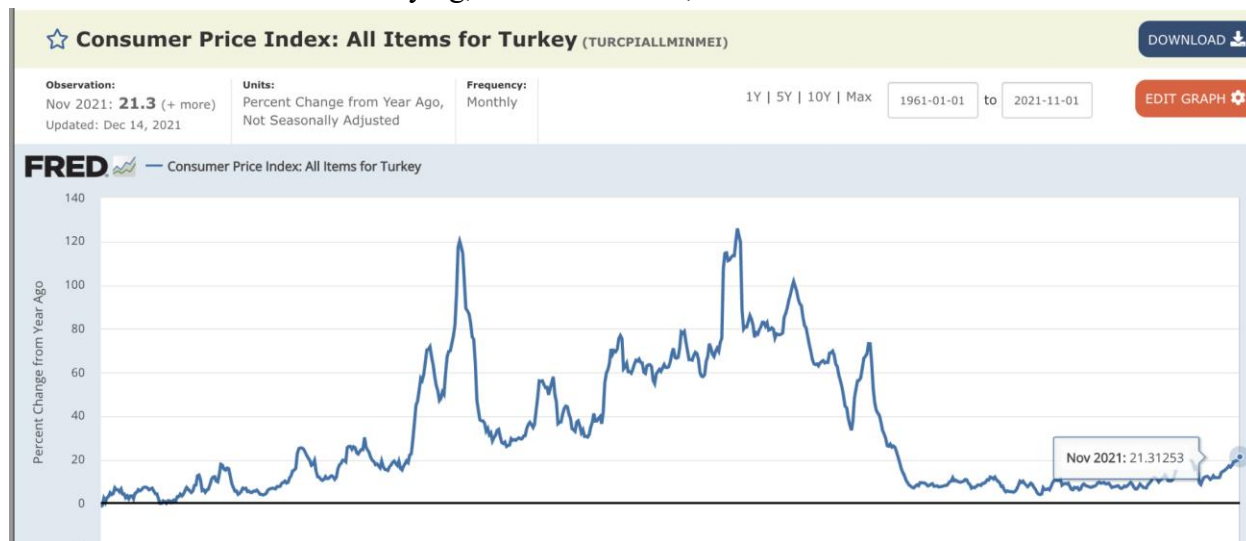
Consumer Price Index: All Items for Turkey (TURCPIALLMINMEI)

DOWNLOAD

Observation:
Nov 2021: 21.3 (+ more)
Updated: Dec 14, 2021

Units:
Percent Change from Year Ago, Not Seasonally Adjusted

Frequency:
Monthly

1Y | 5Y | 10Y | Max 1961-01-01 to 2021-11-01

EDIT GRAPH

FRED — Consumer Price Index: All Items for Turkey

140
120
100
80
60
40
20
0

Percent Change from Year Ago

Nov 2021: 21.31253